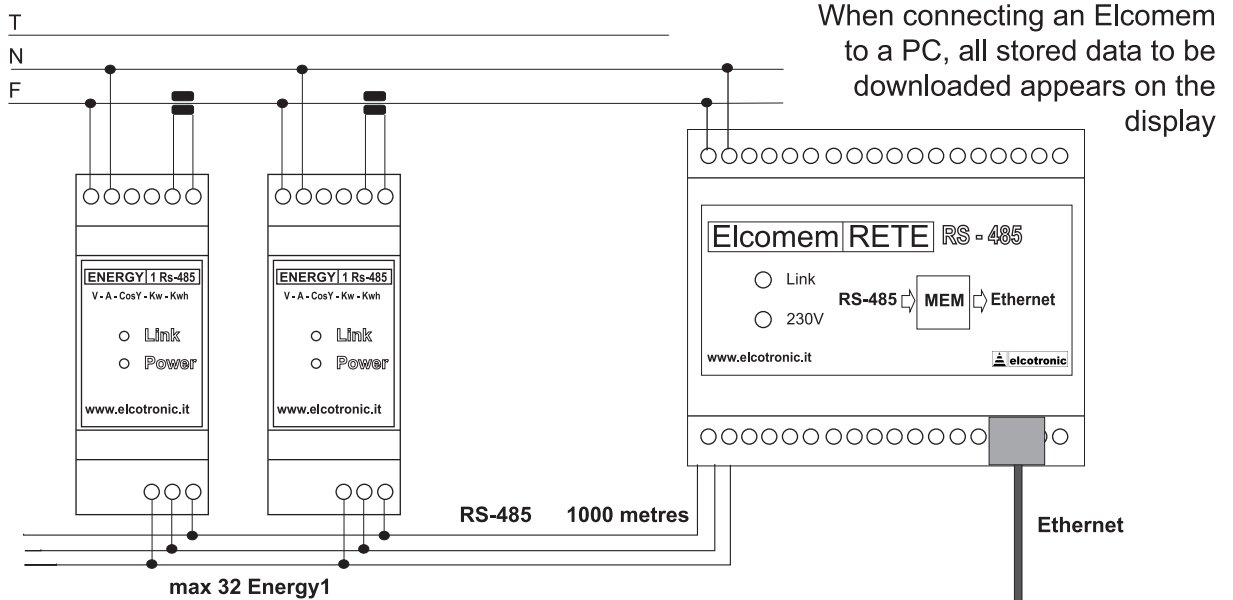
T
N
F

When connecting an Elcomem to a PC, all stored data to be downloaded appears on the display

ENERGY 1 Rs-485
V - A - CosY - Kw - Kwh
Link
Power
www.elcotronic.it

ENERGY 1 Rs-485
V - A - CosY - Kw - Kwh
Link
Power
www.elcotronic.it

Elcomem RETE RS - 485
Link
230V
RS-485 MEM Ethernet
www.elcotronic.it
elcotronic

RS-485 1000 metres

Ethernet

max 32 Energy1